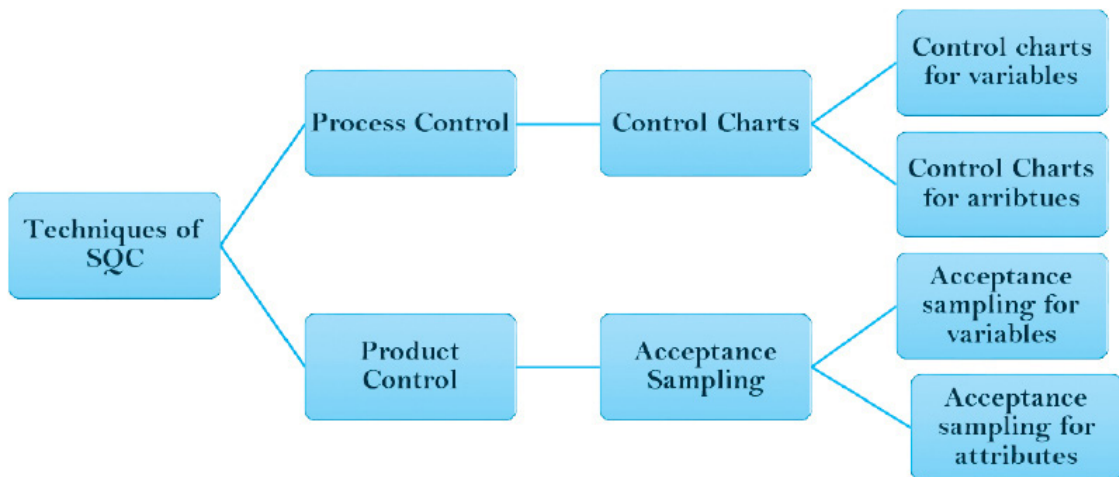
Techniques of SQC

Process Control

Control Charts

Control charts for variables

Control Charts for arribtues

Product Control

Acceptance Sampling

Acceptance sampling for variables

Acceptance sampling for attributes